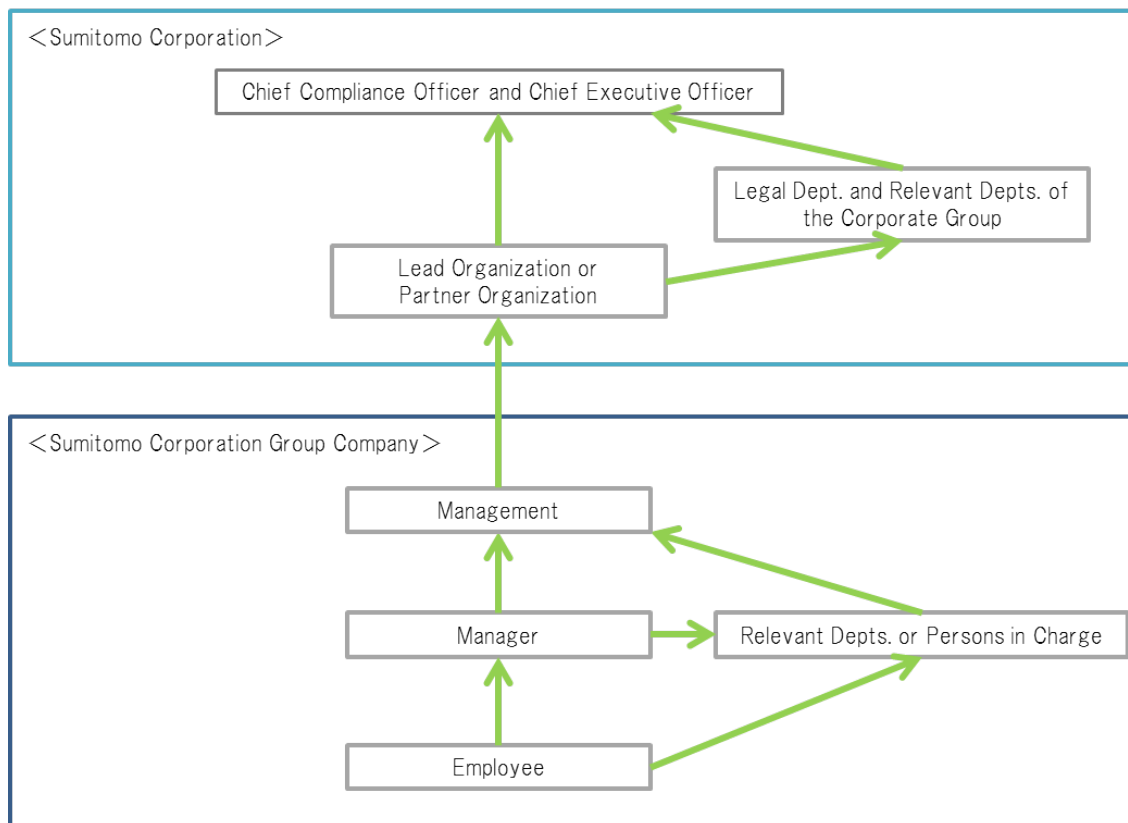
＜Sumitomo Corporation＞

Chief Compliance Officer and Chief Executive Officer

Legal Dept. and Relevant Depts. of the Corporate Group

Lead Organization or Partner Organization

＜Sumitomo Corporation Group Company＞

Management

Manager

Relevant Depts. or Persons in Charge

Employee